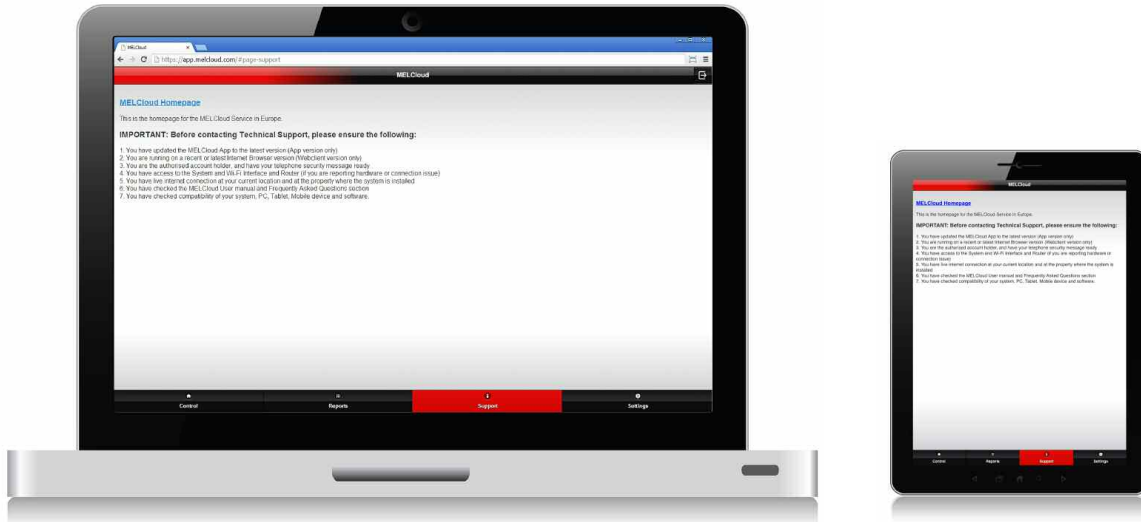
MELCloud
https://app.melcloud.com/#page-support
MELCloud

MELCloud Homepage

This is the homepage for the MELCloud Service in Europe.

IMPORTANT: Before contacting Technical Support, please ensure the following:

1. You have updated the MELCloud App to the latest version (App version only)
2. You are running on a recent or latest Internet Browser version (Webclient version only)
3. You are the authorised account holder, and have your telephone security message ready
4. You have access to the System and Wi-Fi Interface and Router (if you are reporting hardware or connection issue)
5. You have live internet connection at your current location and at the property where the system is installed
6. You have checked the MELCloud User manual and Frequently Asked Questions section
7. You have checked compatibility of your system, PC, Tablet, Mobile device and software.

Control Reports Support Settings

MELCloud

MELCloud Homepage

This is the homepage for the MELCloud Service in Europe.

IMPORTANT: Before contacting Technical Support, please ensure the following:

1. You have updated the MELCloud App to the latest version (App version only)
2. You are running on a recent or latest Internet Browser version (Webclient version only)
3. You are the authorised account holder, and have your telephone security message ready
4. You have access to the System and Wi-Fi Interface and Router (if you are reporting hardware or connection issue)
5. You have live internet connection at your current location and at the property where the system is installed
6. You have checked the MELCloud User manual and Frequently Asked Questions section
7. You have checked compatibility of your system, PC, Tablet, Mobile device and software.

Control Reports Support Settings